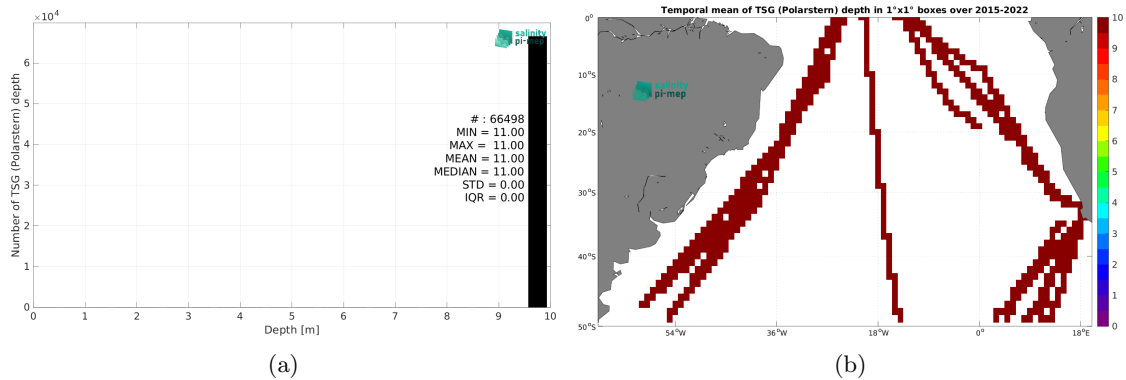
$\times10^4$

salinity pi-mep

6
5
4
3
2
1
0

Number of TSG (Polarstern) depth

# : 66498
MIN = 11.00
MAX = 11.00
MEAN = 11.00
MEDIAN = 11.00
STD = 0.00
IQR = 0.00

0 1 2 3 4 5 6 7 8 9 10

Depth [m]

(a)

Temporal mean of TSG (Polarstern) depth in 1°x1° boxes over 2015-2022

0°
10°S
20°S
30°S
40°S
50°S

salinity pi-mep

54°W 36°W 18°W 0° 18°E

10
9
8
7
6
5
4
3
2
1
0

(b)